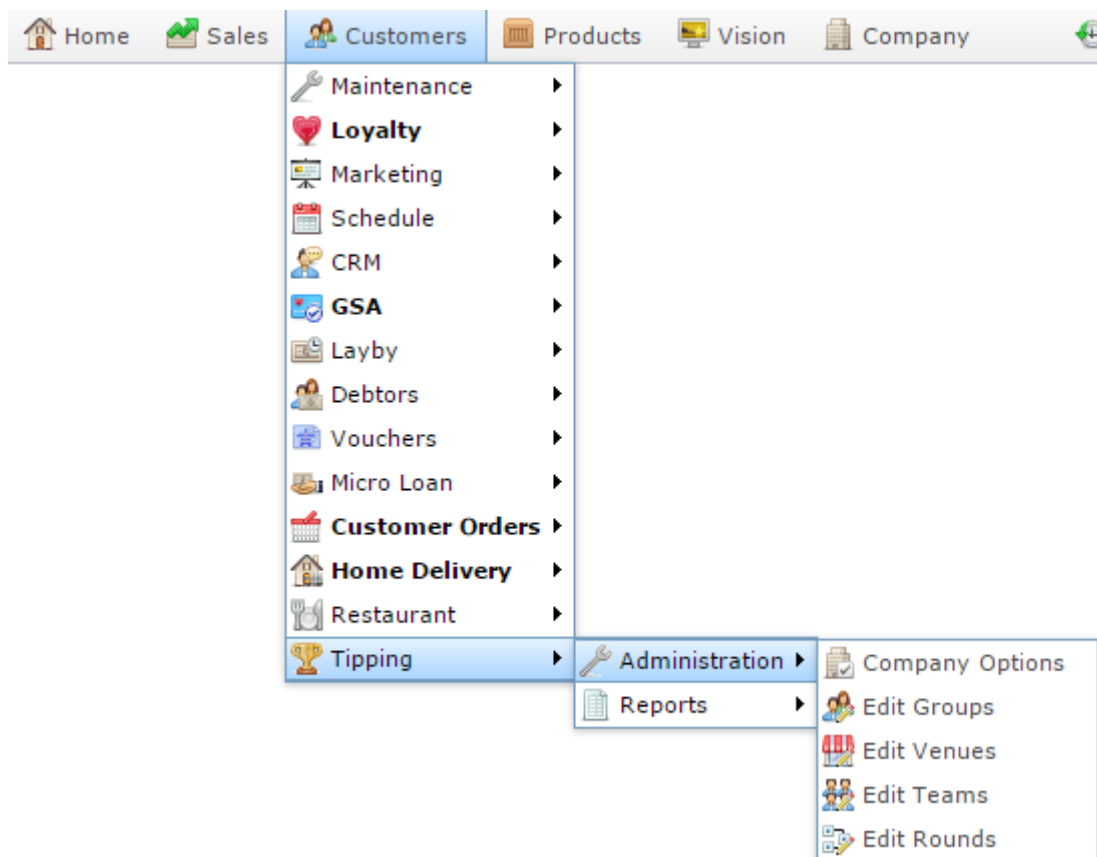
Home Sales Customers Products Vision Company

Maintenance
Loyalty
Marketing
Schedule
CRM
GSA
Layby
Debtors
Vouchers
Micro Loan
Customer Orders
Home Delivery
Restaurant
Tipping

Administration
Reports

Company Options
Edit Groups
Edit Venues
Edit Teams
Edit Rounds